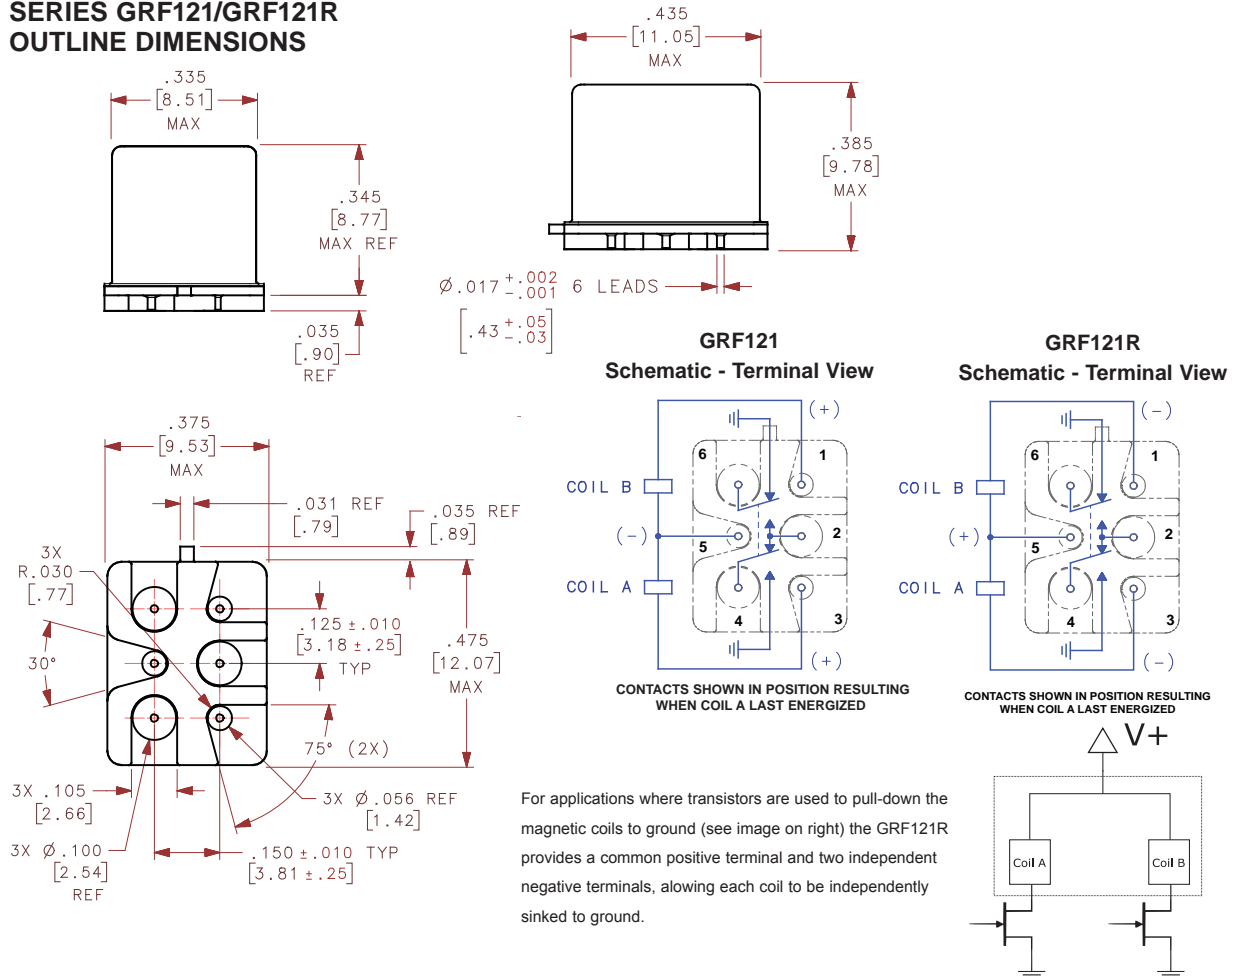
SERIES GRF121/GRF121R
OUTLINE DIMENSIONS

.335
[8.51]
MAX

.345
[8.77]
MAX REF

.035
[.90]
REF

.435
[11.05]
MAX

.385
[9.78]
MAX

$\varnothing .017^{+.002}_{-.001}$ 6 LEADS
$[.43^{+.05}_{-.03}]$

.375
[9.53]
MAX

.031 REF
[.79]

.035 REF
[.89]

3X
R.030
[.77]

30°

.125 ±.010
[3.18 ±.25]
TYP

.475
[12.07]
MAX

75° (2X)

3X .105
[2.66]

3X $\varnothing$.056 REF
[1.42]

3X $\varnothing$.100
[2.54]
REF

.150 ±.010 TYP
[3.81 ±.25]

GRF121
Schematic - Terminal View

(+)
COIL B
(−)
COIL A
(+)
6 1 5 2 4 3

CONTACTS SHOWN IN POSITION RESULTING
WHEN COIL A LAST ENERGIZED

GRF121R
Schematic - Terminal View

(−)
COIL B
(+)
COIL A
(−)
6 1 5 2 4 3

CONTACTS SHOWN IN POSITION RESULTING
WHEN COIL A LAST ENERGIZED

For applications where transistors are used to pull-down the magnetic coils to ground (see image on right) the GRF121R provides a common positive terminal and two independent negative terminals, allowing each coil to be independently sinked to ground.

V+
Coil A
Coil B